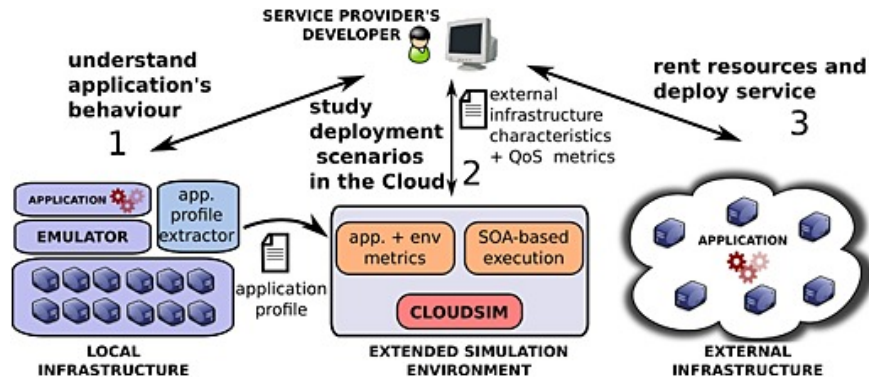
SERVICE PROVIDER'S DEVELOPER

understand application's behaviour

1

study deployment scenarios in the Cloud

external infrastructure characteristics + QoS metrics

2

rent resources and deploy service

3

APPLICATION

app. profile extractor

EMULATOR

application profile

app. + env metrics

SOA-based execution

CLOUDSIM

APPLICATION

LOCAL INFRASTRUCTURE

EXTENDED SIMULATION ENVIRONMENT

EXTERNAL INFRASTRUCTURE